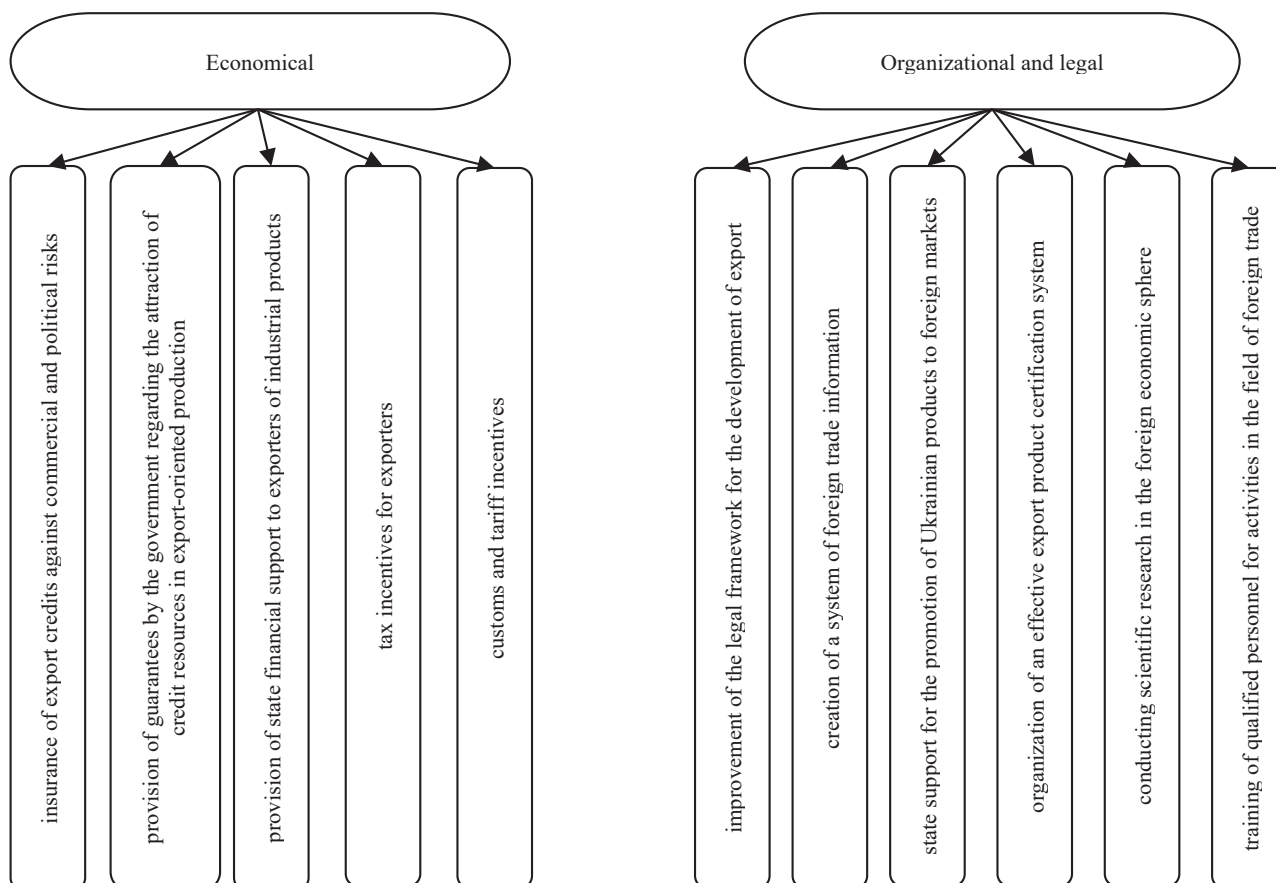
Economical

insurance of export credits against commercial and political risks

provision of guarantees by the government regarding the attraction of credit resources in export-oriented production

provision of state financial support to exporters of industrial products

tax incentives for exporters

customs and tariff incentives

Organizational and legal

improvement of the legal framework for the development of export

creation of a system of foreign trade information

state support for the promotion of Ukrainian products to foreign markets

organization of an effective export product certification system

conducting scientific research in the foreign economic sphere

training of qualified personnel for activities in the field of foreign trade